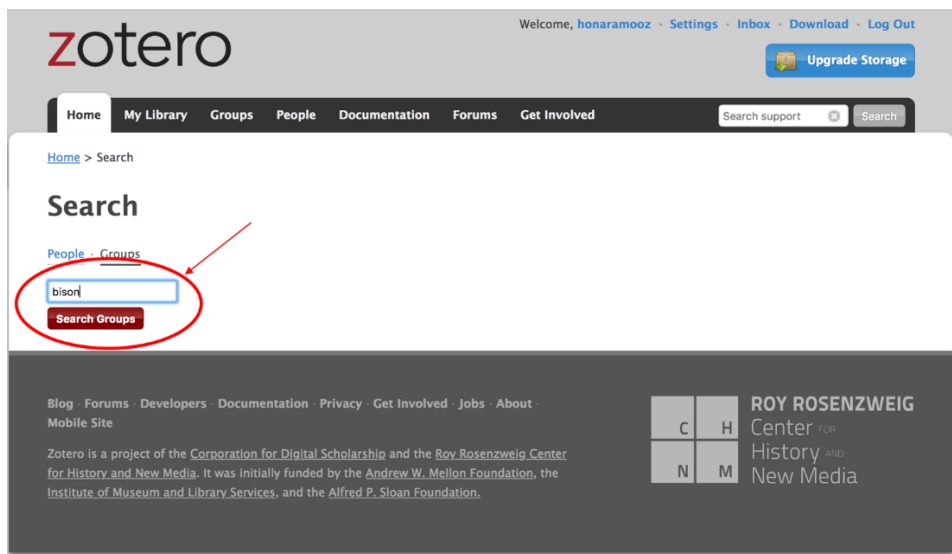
zotero

Welcome, honaramooz · Settings · Inbox · Download · Log Out

Upgrade Storage

Home | My Library | Groups | People | Documentation | Forums | Get Involved

Search support

Search

Home > Search

Search

People · Groups

bison

Search Groups

Blog · Forums · Developers · Documentation · Privacy · Get Involved · Jobs · About · Mobile Site

Zotero is a project of the Corporation for Digital Scholarship and the Roy Rosenzweig Center for History and New Media. It was initially funded by the Andrew W. Mellon Foundation, the Institute of Museum and Library Services, and the Alfred P. Sloan Foundation.

C H N M

ROY ROSENZWEIG Center FOR History AND New Media